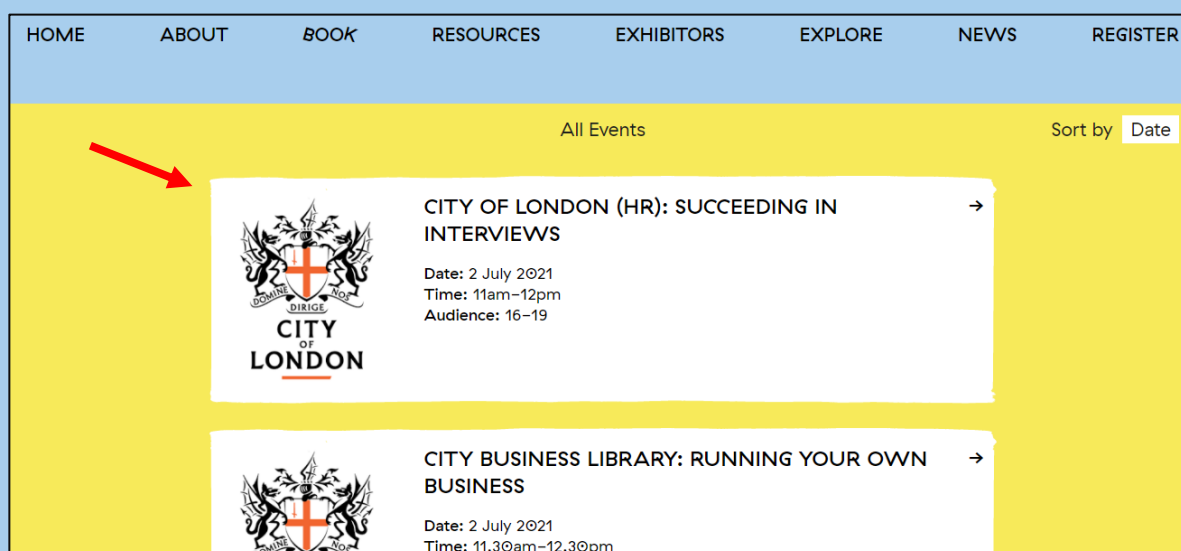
HOME ABOUT BOOK RESOURCES EXHIBITORS EXPLORE NEWS REGISTER

All Events

Sort by Date

DOMINE DIRIGE NOS
CITY OF LONDON

CITY OF LONDON (HR): SUCCEEDING IN INTERVIEWS

Date: 2 July 2021
Time: 11am-12pm
Audience: 16-19

CITY BUSINESS LIBRARY: RUNNING YOUR OWN BUSINESS

Date: 2 July 2021
Time: 11.30am-12.30pm